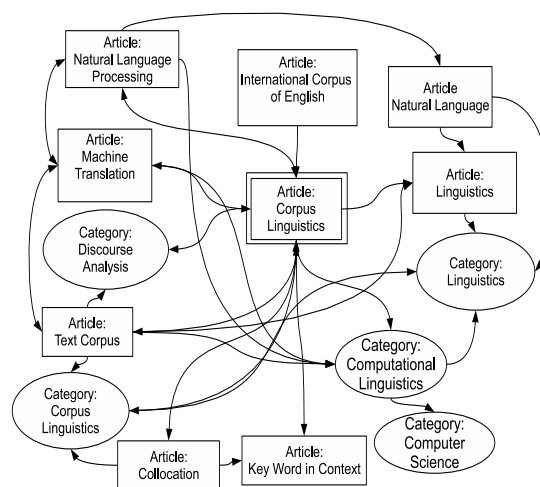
Article: Natural Language Processing

Article: International Corpus of English

Article Natural Language

Article: Machine Translation

Article: Corpus Linguistics

Article: Linguistics

Category: Discourse Analysis

Category: Linguistics

Article: Text Corpus

Category: Computational Linguistics

Category: Corpus Linguistics

Category: Computer Science

Article: Collocation

Article: Key Word in Context